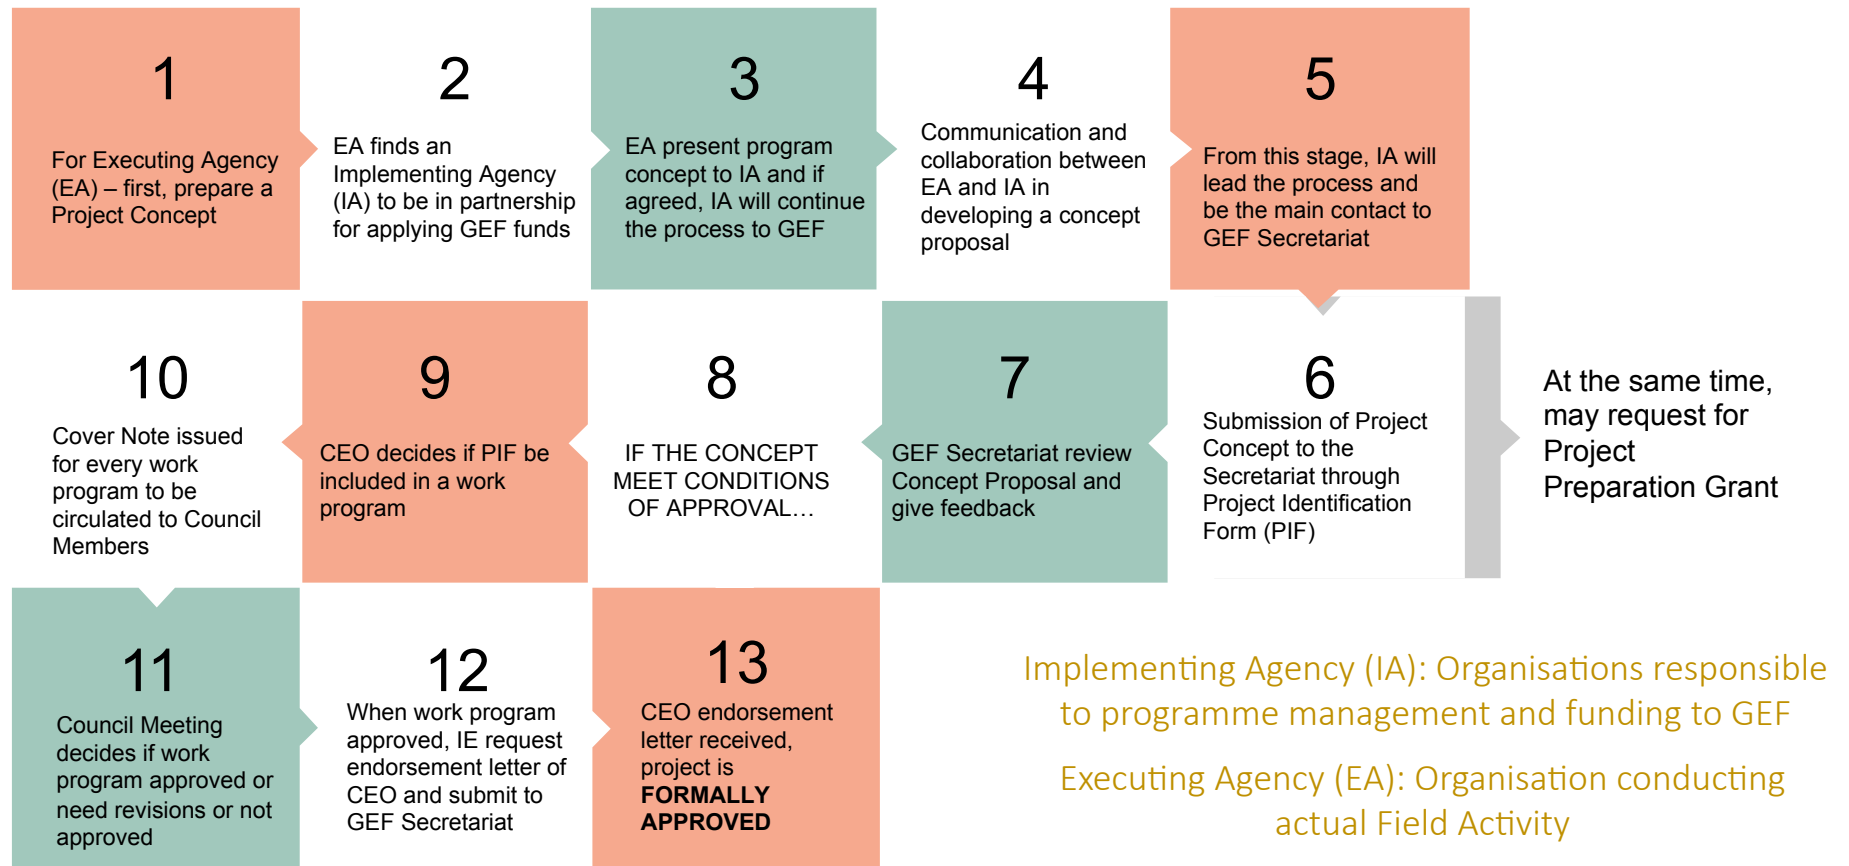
1

For Executing Agency (EA) – first, prepare a Project Concept

2

EA finds an Implementing Agency (IA) to be in partnership for applying GEF funds

3

EA present program concept to IA and if agreed, IA will continue the process to GEF

4

Communication and collaboration between EA and IA in developing a concept proposal

5

From this stage, IA will lead the process and be the main contact to GEF Secretariat

10

Cover Note issued for every work program to be circulated to Council Members

9

CEO decides if PIF be included in a work program

8

IF THE CONCEPT MEET CONDITIONS OF APPROVAL…

7

GEF Secretariat review Concept Proposal and give feedback

6

Submission of Project Concept to the Secretariat through Project Identification Form (PIF)

At the same time, may request for Project Preparation Grant

11

Council Meeting decides if work program approved or need revisions or not approved

12

When work program approved, IE request endorsement letter of CEO and submit to GEF Secretariat

13

CEO endorsement letter received, project is **FORMALLY APPROVED**

Implementing Agency (IA): Organisations responsible to programme management and funding to GEF

Executing Agency (EA): Organisation conducting actual Field Activity